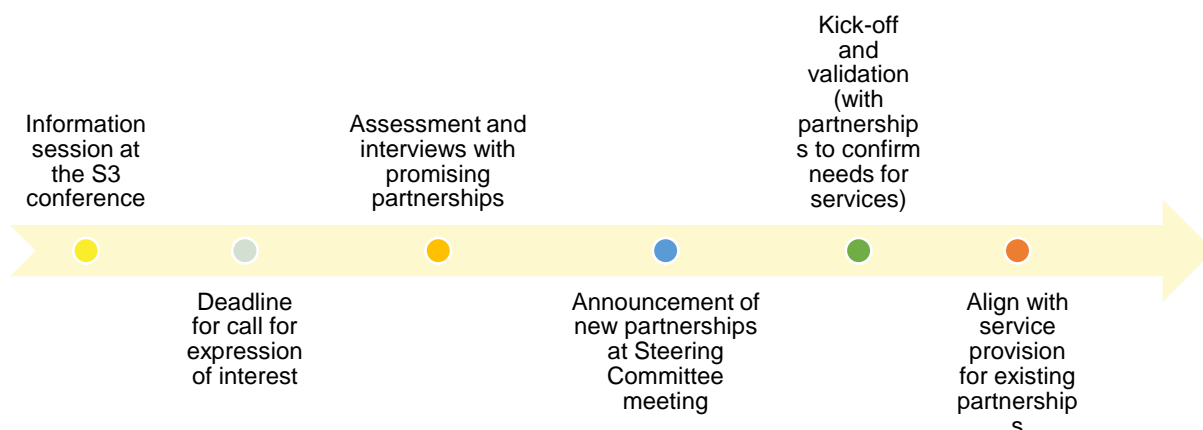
Information session at the S3 conference

Deadline for call for expression of interest

Assessment and interviews with promising partnerships

Announcement of new partnerships at Steering Committee meeting

Kick-off and validation (with partnerships to confirm needs for services)

Align with service provision for existing partnerships